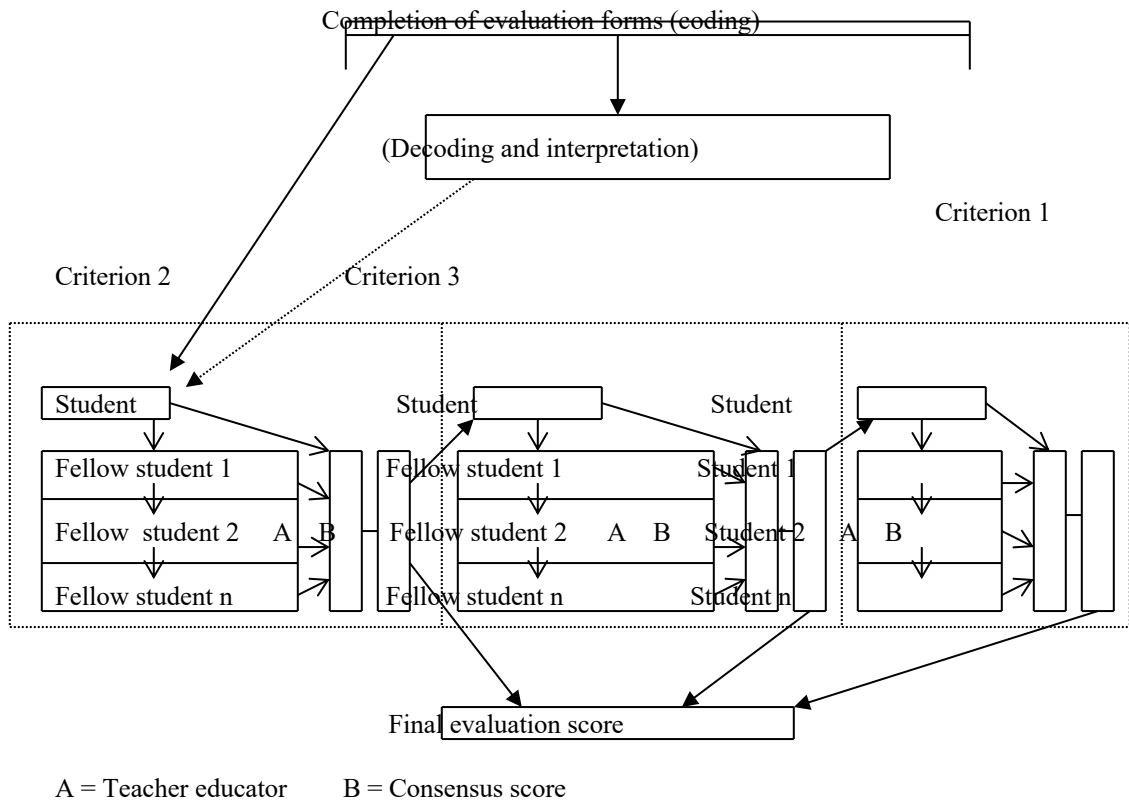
Completion of evaluation forms (coding)

(Decoding and interpretation)

Criterion 1

Criterion 2

Criterion 3

Student

Fellow student 1

Fellow student 2 A B

Fellow student n

Student

Fellow student 1

Fellow student 2 A B

Fellow student n

Student

Student 1

Student 2 A B

Student n

Final evaluation score

A = Teacher educator B = Consensus score